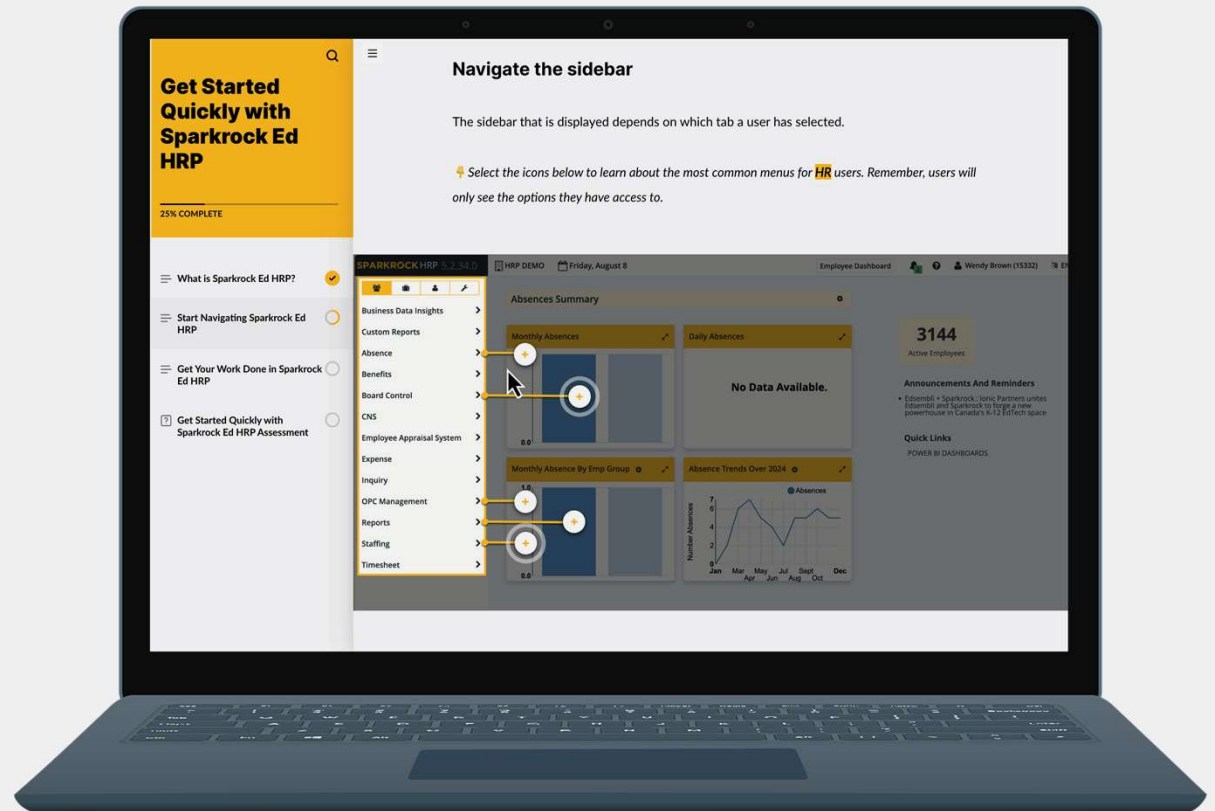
Get Started Quickly with Sparkrock Ed HRP

25% COMPLETE

What is Sparkrock Ed HRP?

Start Navigating Sparkrock Ed HRP

Get Your Work Done in Sparkrock Ed HRP

Get Started Quickly with Sparkrock Ed HRP Assessment

Navigate the sidebar

The sidebar that is displayed depends on which tab a user has selected.

Select the icons below to learn about the most common menus for HR users. Remember, users will only see the options they have access to.

SPARKROCK HRP 5.2.34.0

HRP DEMO

Friday, August 8

Employee Dashboard

Wendy Brown (15332)

Business Data Insights

Custom Reports

Absence

Benefits

Board Control

CNS

Employee Appraisal System

Expense

Inquiry

OPC Management

Reports

Staffing

Timesheet

Absences Summary

Monthly Absences

Daily Absences

No Data Available.

0.0

3144

Active Employees

Announcements And Reminders

Edsembli + Sparkrock : Ionic Partners unites Edsembli and Sparkrock to forge a new powerhouse in Canada's K-12 EdTech space

Quick Links

POWER BI DASHBOARDS

Monthly Absence By Emp Group

1.0

0.0

Absence Trends Over 2024

Absences

Number Absences

7
6
4
2
0

Jan Mar Apr May Jun Jul Aug Sept Oct Dec